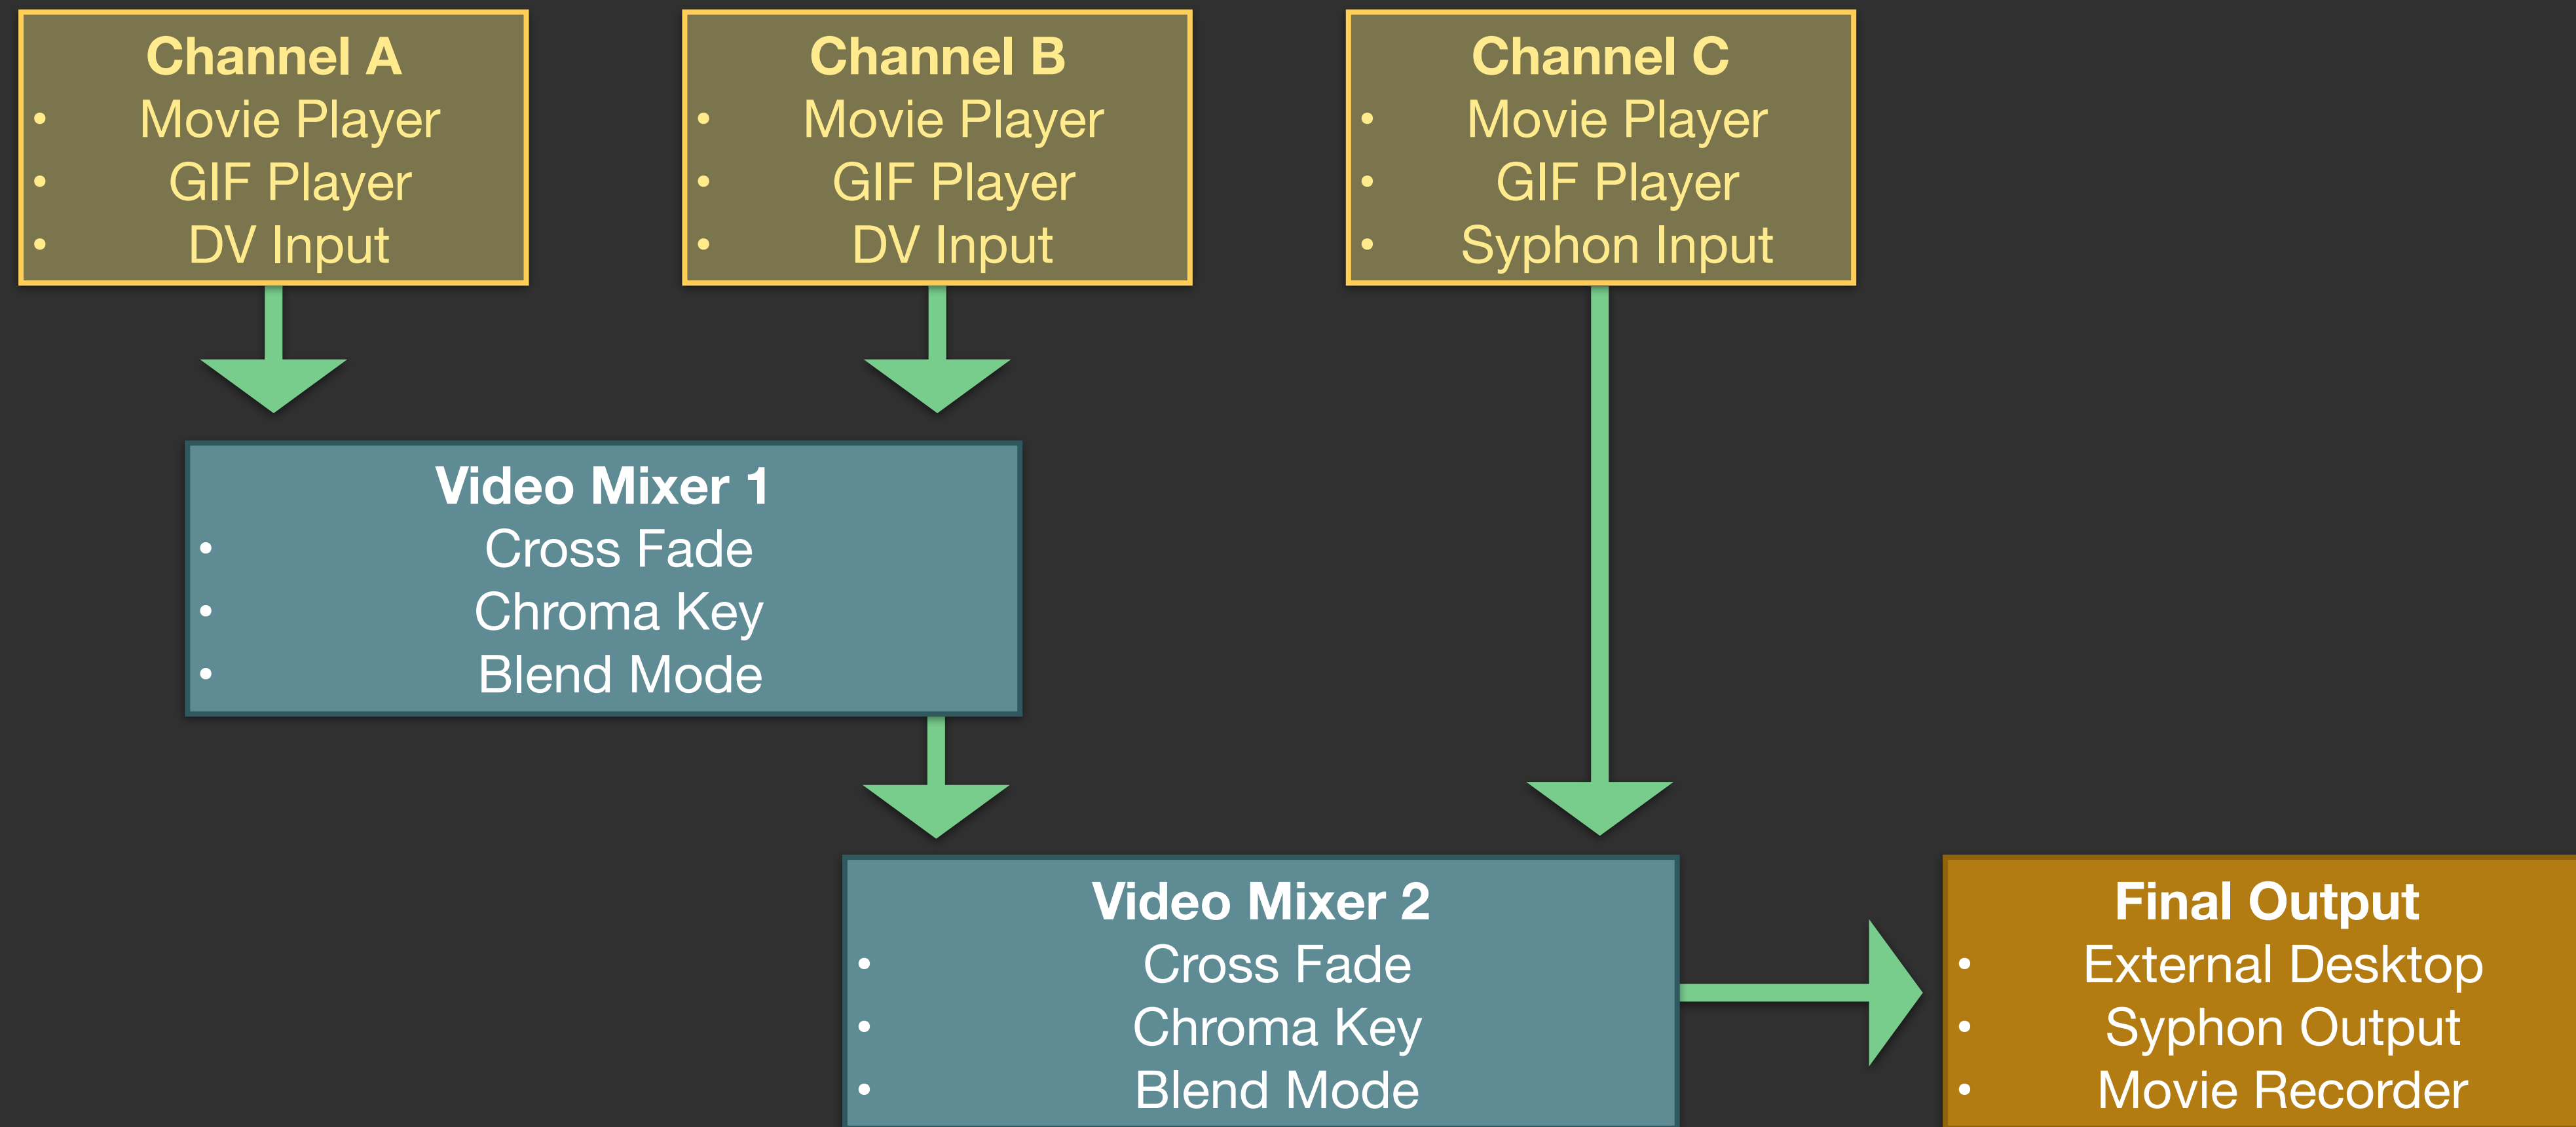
Channel A
- Movie Player
- GIF Player
- DV Input

Channel B
- Movie Player
- GIF Player
- DV Input

Channel C
- Movie Player
- GIF Player
- Syphon Input

Video Mixer 1
- Cross Fade
- Chroma Key
- Blend Mode

Video Mixer 2
- Cross Fade
- Chroma Key
- Blend Mode

Final Output
- External Desktop
- Syphon Output
- Movie Recorder